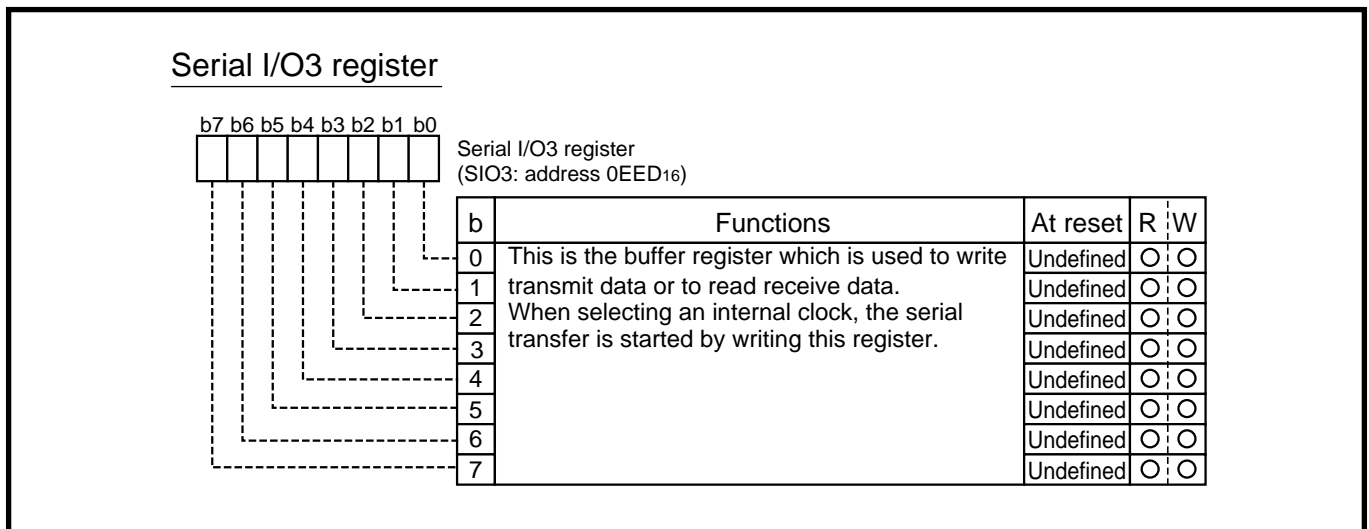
Serial I/O3 register

b7 b6 b5 b4 b3 b2 b1 b0

Serial I/O3 register
(SIO3: address 0EED$_{16}$)

| b | Functions | At reset | R | W |
|---|---|---|---|---|
| 0 | This is the buffer register which is used to write transmit data or to read receive data. When selecting an internal clock, the serial transfer is started by writing this register. | Undefined | O | O |
| 1 | | Undefined | O | O |
| 2 | | Undefined | O | O |
| 3 | | Undefined | O | O |
| 4 | | Undefined | O | O |
| 5 | | Undefined | O | O |
| 6 | | Undefined | O | O |
| 7 | | Undefined | O | O |